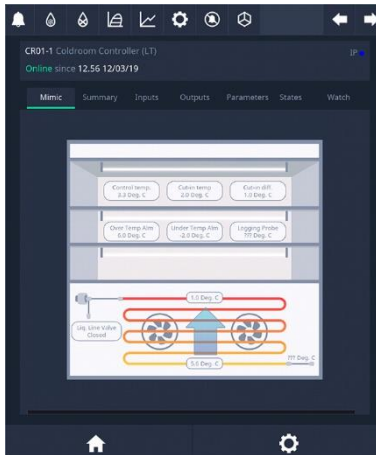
CR01-1 Coldroom Controller (LT)

IP

Online since 12.56 12/03/19

Mimic Summary Inputs Outputs Parameters States Watch

Control temp. 3.3 Deg. C

Cabin temp. 2.0 Deg. C

Cut-in diff. 1.0 Deg. C

Over Temp Alm 0.0 Deg. C

Under Temp Alm -2.0 Deg. C

Logging Probe ??? Deg. C

1.0 Deg. C

Liq. Line Valve Closed

??? Deg. C

5.5 Deg. C